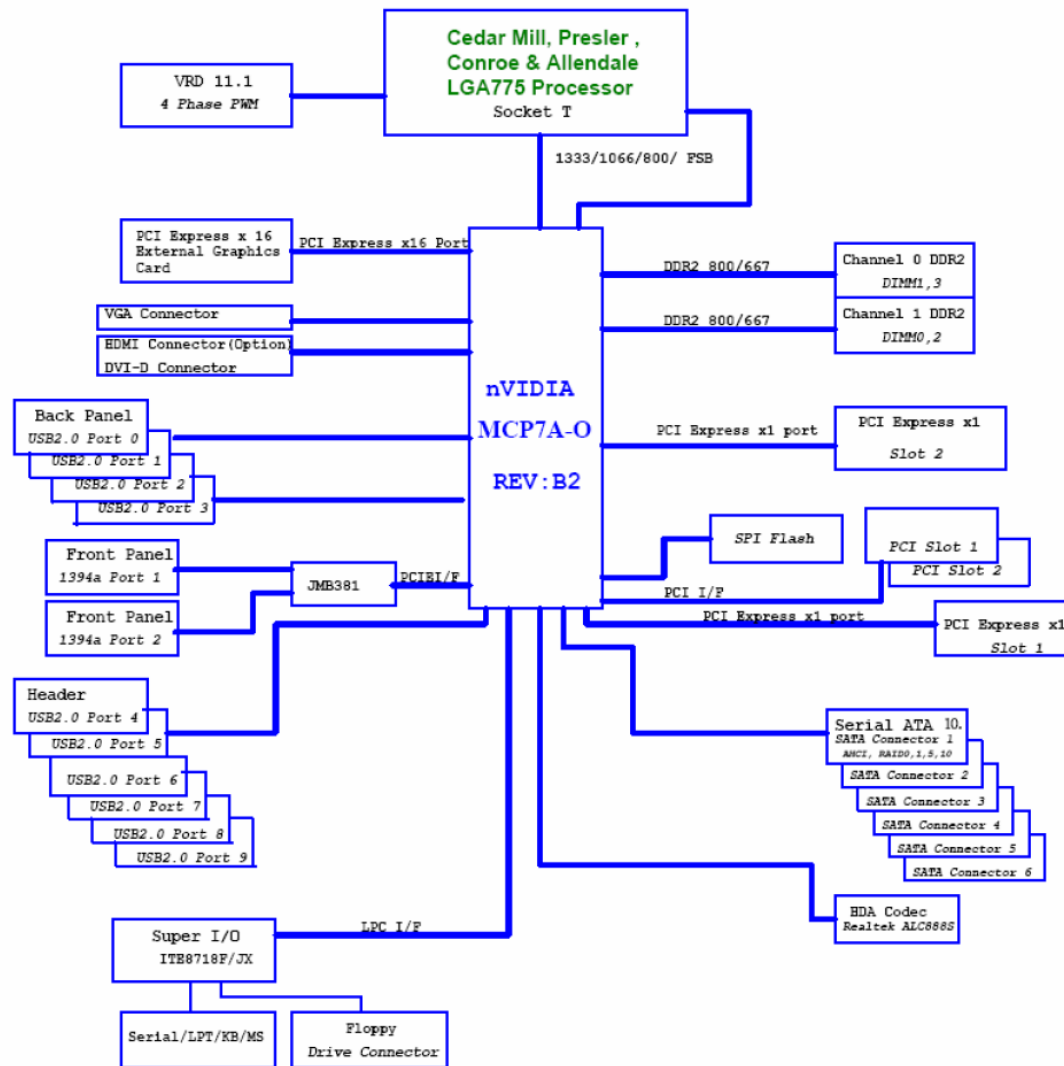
Cedar Mill, Presler , Conroe & Allendale LGA775 Processor
Socket T

VRD 11.1
4 Phase PWM

1333/1066/800/ FSB

PCI Express x 16 External Graphics Card

PCI Express x16 Port

VGA Connector

HDMI Connector(Option)
DVI-D Connector

nVIDIA
MCP7A-O
REV:B2

DDR2 800/667
Channel 0 DDR2
DIMM1,3

DDR2 800/667
Channel 1 DDR2
DIMM0,2

Back Panel
USB2.0 Port 0
USB2.0 Port 1
USB2.0 Port 2
USB2.0 Port 3

PCI Express x1 port
PCI Express x1
Slot 2

SPI Flash

PCI Slot 1
PCI Slot 2

Front Panel
1394a Port 1

JMB381

PCIBI/F

PCI I/F

Front Panel
1394a Port 2

PCI Express x1 port
PCI Express x1
Slot 1

Header
USB2.0 Port 4
USB2.0 Port 5
USB2.0 Port 6
USB2.0 Port 7
USB2.0 Port 8
USB2.0 Port 9

Serial ATA 10.
SATA Connector 1
AHCI, RAID0,1,5,10
SATA Connector 2
SATA Connector 3
SATA Connector 4
SATA Connector 5
SATA Connector 6

HDA Codec
Realtek ALC888S

Super I/O
ITE8718F/JX

LPC I/F

Serial/LPT/KB/MS

Floppy
Drive Connector